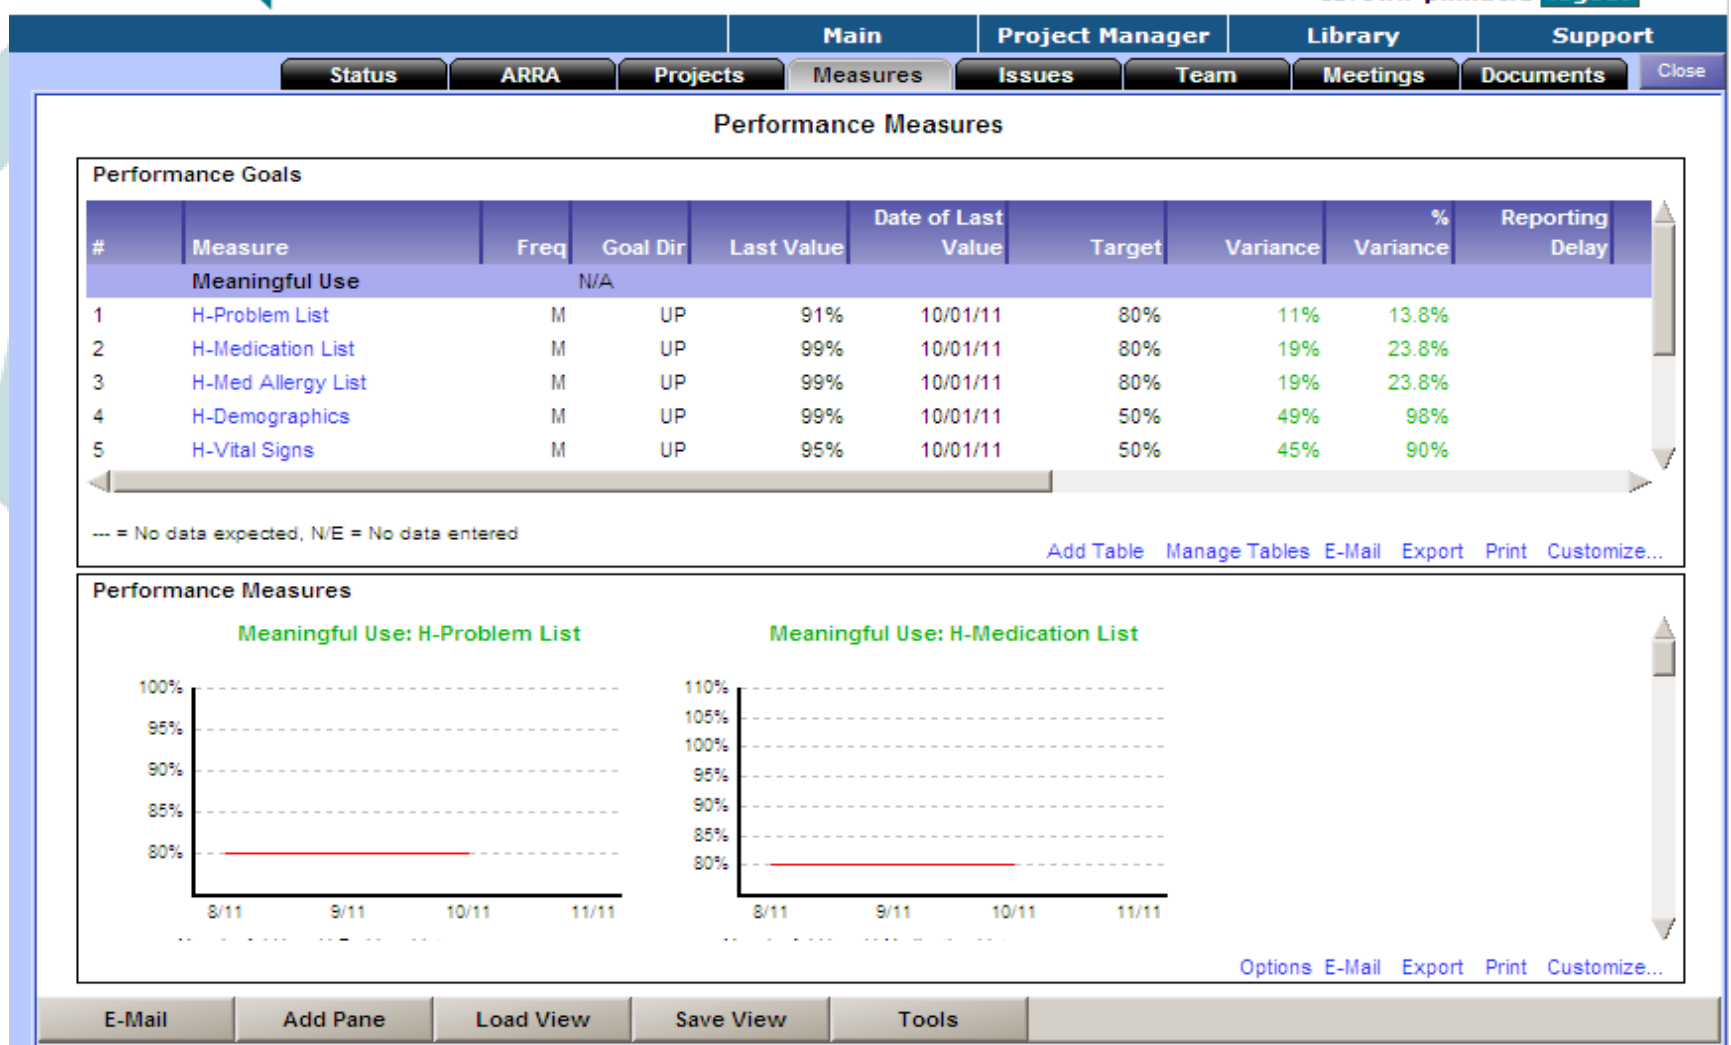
Main Project Manager Library Support

Status ARRA Projects Measures Issues Team Meetings Documents Close

Performance Measures

Performance Goals

| # | Measure | Freq | Goal Dir | Last Value | Date of Last Value | Target | Variance | % Variance | Reporting Delay |
|---|---|---|---|---|---|---|---|---|---|
| | Meaningful Use | N/A | | | | | | | |
| 1 | H-Problem List | M | UP | 91% | 10/01/11 | 80% | 11% | 13.8% | |
| 2 | H-Medication List | M | UP | 99% | 10/01/11 | 80% | 19% | 23.8% | |
| 3 | H-Med Allergy List | M | UP | 99% | 10/01/11 | 80% | 19% | 23.8% | |
| 4 | H-Demographics | M | UP | 99% | 10/01/11 | 50% | 49% | 98% | |
| 5 | H-Vital Signs | M | UP | 95% | 10/01/11 | 50% | 45% | 90% | |

--- = No data expected, N/E = No data entered

Add Table Manage Tables E-Mail Export Print Customize...

Performance Measures

Meaningful Use: H-Problem List

100%
95%
90%
85%
80%
8/11 9/11 10/11 11/11

Meaningful Use: H-Medication List

110%
105%
100%
95%
90%
85%
80%
8/11 9/11 10/11 11/11

Options E-Mail Export Print Customize...

E-Mail Add Pane Load View Save View Tools